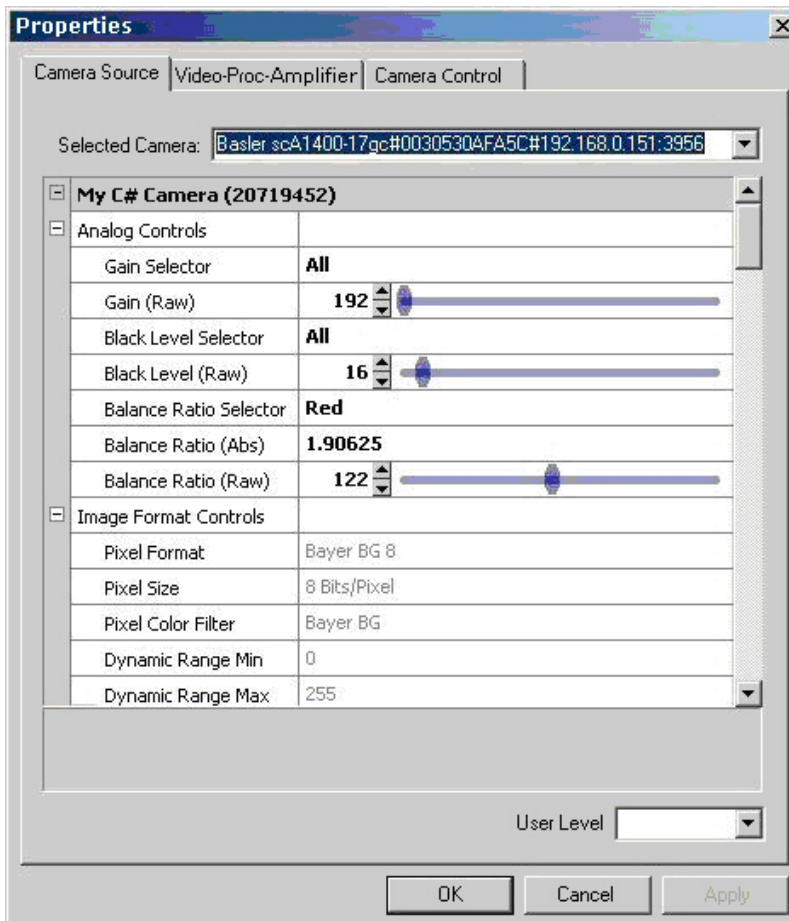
Properties

Camera Source | Video-Proc-Amplifier | Camera Control

Selected Camera: Basler scA1400-17gc#0030530AFA5C#192.168.0.151:3956

My C# Camera (20719452)

| | |
|---|---|
| Analog Controls | |
| Gain Selector | All |
| Gain (Raw) | 192 |
| Black Level Selector | All |
| Black Level (Raw) | 16 |
| Balance Ratio Selector | Red |
| Balance Ratio (Abs) | 1.90625 |
| Balance Ratio (Raw) | 122 |
| Image Format Controls | |
| Pixel Format | Bayer BG 8 |
| Pixel Size | 8 Bits/Pixel |
| Pixel Color Filter | Bayer BG |
| Dynamic Range Min | 0 |
| Dynamic Range Max | 255 |

User Level

OK Cancel Apply